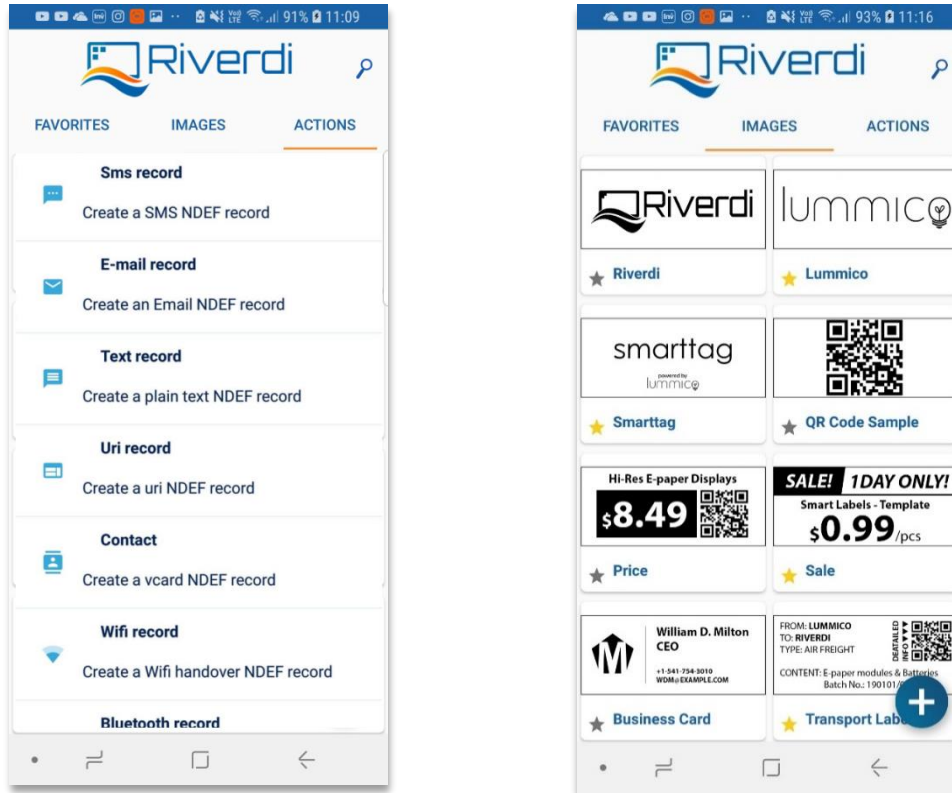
91% 11:09

Riverdi

FAVORITES IMAGES ACTIONS

Sms record
Create a SMS NDEF record

E-mail record
Create an Email NDEF record

Text record
Create a plain text NDEF record

Uri record
Create a uri NDEF record

Contact
Create a vcard NDEF record

Wifi record
Create a Wifi handover NDEF record

Bluetooth record

93% 11:16

Riverdi

FAVORITES IMAGES ACTIONS

Riverdi
Riverdi

lummico
Lummico

smarttag
powered by
lummico
Smarttag

QR Code Sample

Hi-Res E-paper Displays
$8.49
Price

SALE! 1DAY ONLY!
Smart Labels - Template
$0.99/pcs
Sale

William D. Milton
CEO
+1-541-754-3010
WDM@EXAMPLE.COM
Business Card

FROM: LUMMICO
TO: RIVERDI
TYPE: AIR FREIGHT
DETAILED INFO
CONTENT: E-paper modules & Batteries
Batch No.: 190101/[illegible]
Transport Lab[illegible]